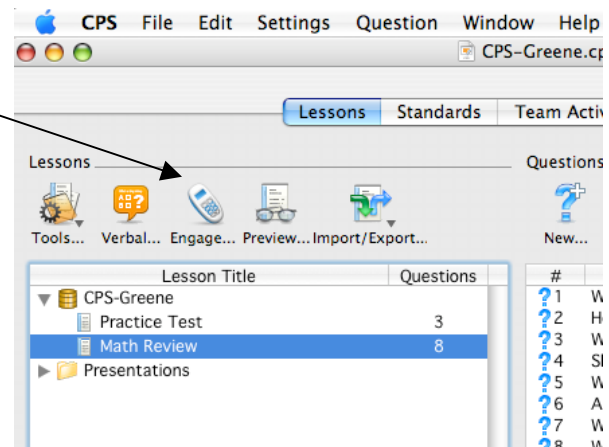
CPS File Edit Settings Question Window Help

CPS-Greene.cp

Lessons Standards Team Activ

Lessons

Questions

Tools... Verbal... Engage... Preview... Import/Export...

New...

| Lesson Title | Questions |
|---|---|
| CPS-Greene | |
| Practice Test | 3 |
| Math Review | 8 |
| Presentations | |

| # | |
|---|---|
| 1 | W |
| 2 | H |
| 3 | W |
| 4 | S |
| 5 | W |
| 6 | A |
| 7 | W |
| 8 | W |